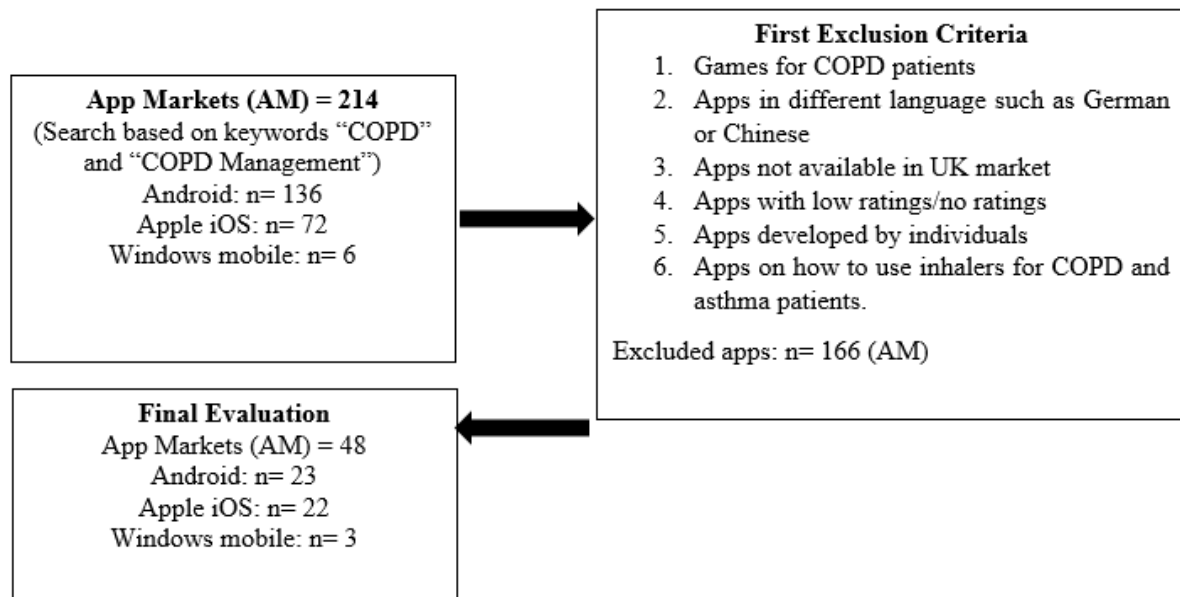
App Markets (AM) = 214
(Search based on keywords "COPD" and "COPD Management")
Android: n= 136
Apple iOS: n= 72
Windows mobile: n= 6

First Exclusion Criteria
1. Games for COPD patients
2. Apps in different language such as German or Chinese
3. Apps not available in UK market
4. Apps with low ratings/no ratings
5. Apps developed by individuals
6. Apps on how to use inhalers for COPD and asthma patients.

Excluded apps: n= 166 (AM)

Final Evaluation
App Markets (AM) = 48
Android: n= 23
Apple iOS: n= 22
Windows mobile: n= 3